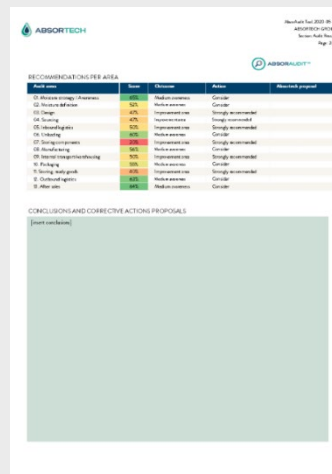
ABSORTECH

Absorfoods Tool 2020 (R)
ABSORTECH GROUP
Session Audit Results
Page 2

ABSORAUDIT™

RECOMMENDATIONS PER AREA

| Audit area | Score | Outcome | Action | Absortech proposal |
|---|---|---|---|---|
| 01. Absorption strategy / Awareness | 65% | Medium awareness | Consider | |
| 02. Moisture definition | 52% | Medium awareness | Consider | |
| 03. Design | 47% | Improvement area | Strongly recommended | |
| 04. Sourcing | 47% | Improvement area | Strongly recommended | |
| 05. Inbound logistics | 50% | Improvement area | Strongly recommended | |
| 06. Unloading | 61% | Medium awareness | Consider | |
| 07. Storing raw products | 37% | Improvement area | Strongly recommended | |
| 08. Manufacturing | 56% | Medium awareness | Consider | |
| 09. Internal transport/warehousing | 50% | Improvement area | Strongly recommended | |
| 10. Packaging | 55% | Medium awareness | Consider | |
| 11. Storing ready goods | 40% | Improvement area | Strongly recommended | |
| 12. Outbound logistics | 63% | Medium awareness | Consider | |
| 13. After sales | 64% | Medium awareness | Consider | |

CONCLUSIONS AND CORRECTIVE ACTIONS PROPOSALS

[insert conclusions]